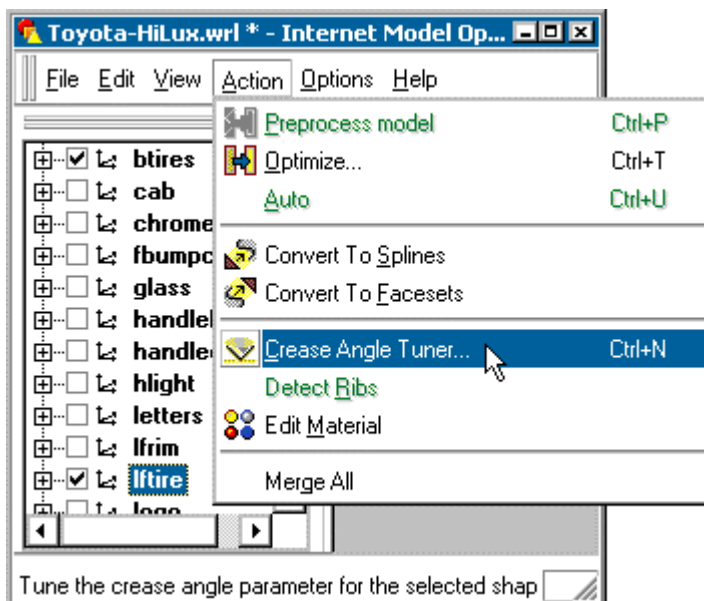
Toyota-HiLux.wrl * - Internet Model Op...

File Edit View Action Options Help

btires
cab
chrome
fbumpc
glass
handlel
handle
hlight
letters
lfrim
lftire
logo

Preprocess model Ctrl+P
Optimize... Ctrl+T
Auto Ctrl+U
Convert To Splines
Convert To Facesets
Crease Angle Tuner... Ctrl+N
Detect Ribs
Edit Material
Merge All

Tune the crease angle parameter for the selected shap